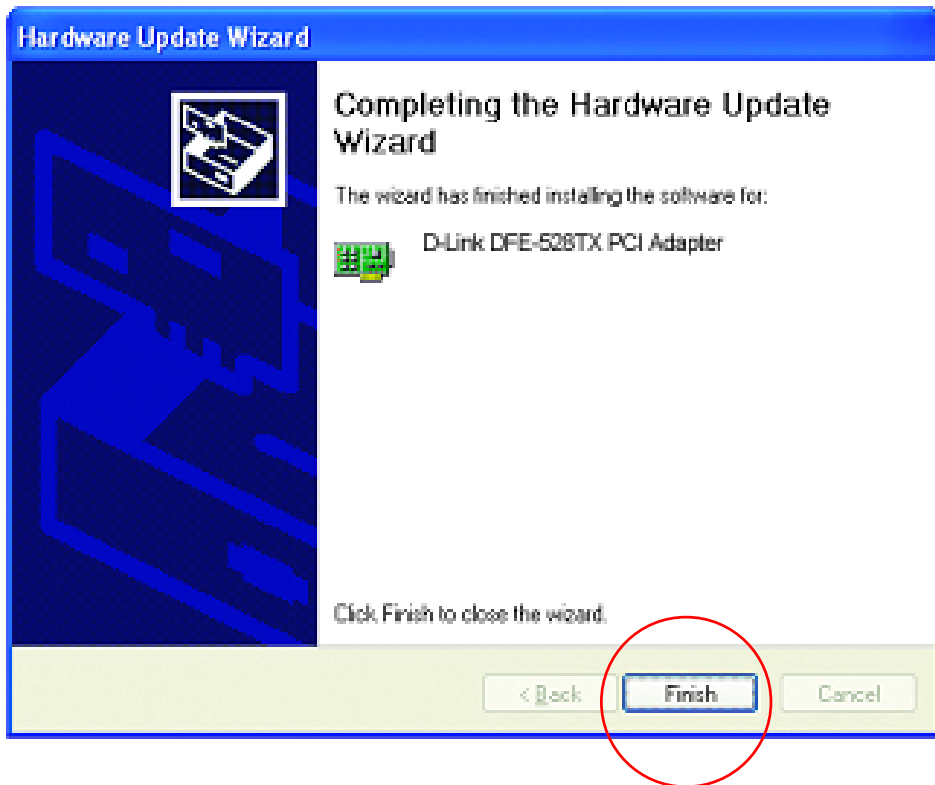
Hardware Update Wizard

Completing the Hardware Update Wizard

The wizard has finished installing the software for:

D-Link DFE-528TX PCI Adapter

Click Finish to close the wizard.

< Back

Finish

Cancel